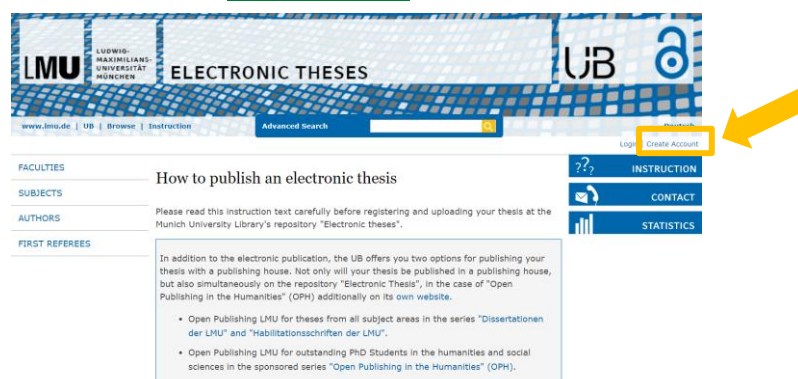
LMU LUDWIG-MAXIMILIANS-UNIVERSITÄT MÜNCHEN

ELECTRONIC THESES

UB

www.lmu.de | UB | Browse | Instruction

Advanced Search

Deutsch

Login Create Account

FACULTIES

SUBJECTS

AUTHORS

FIRST REFEREES

How to publish an electronic thesis

Please read this instruction text carefully before registering and uploading your thesis at the Munich University Library's repository "Electronic theses".

In addition to the electronic publication, the UB offers you two options for publishing your thesis with a publishing house. Not only will your thesis be published in a publishing house, but also simultaneously on the repository "Electronic Thesis", in the case of "Open Publishing in the Humanities" (OPH) additionally on its own website.

• Open Publishing LMU for theses from all subject areas in the series "Dissertationen der LMU" and "Habilitationsschriften der LMU".

• Open Publishing LMU for outstanding PhD Students in the humanities and social sciences in the sponsored series "Open Publishing in the Humanities" (OPH).

INSTRUCTION

CONTACT

STATISTICS